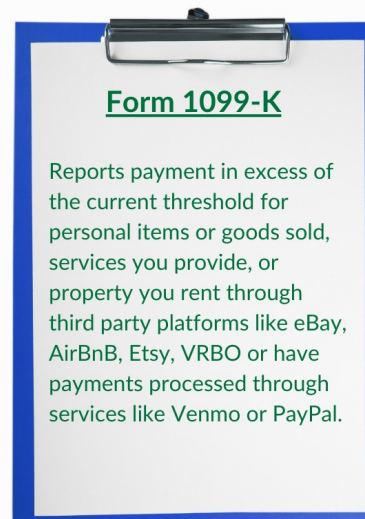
Form 1099-K

Reports payment in excess of the current threshold for personal items or goods sold, services you provide, or property you rent through third party platforms like eBay, AirBnB, Etsy, VRBO or have payments processed through services like Venmo or PayPal.